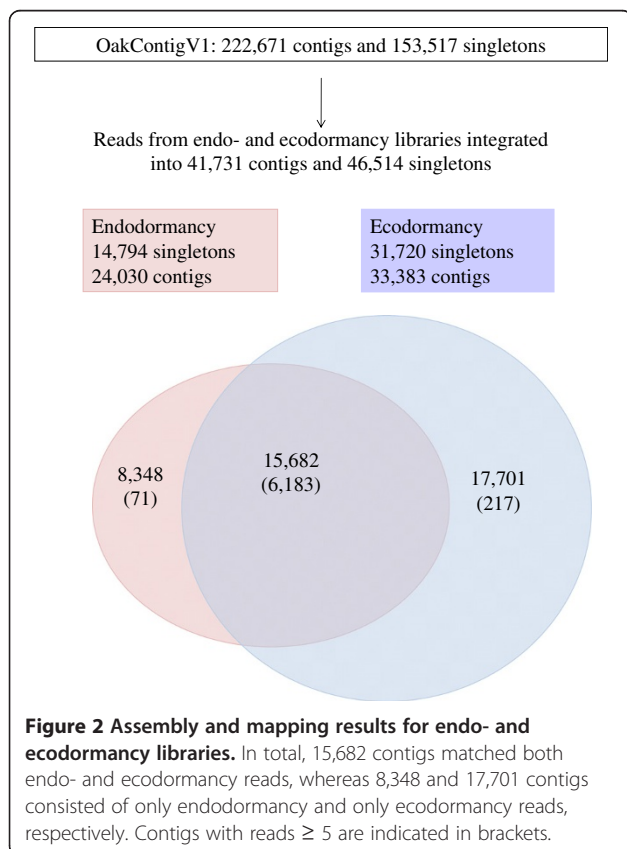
OakContigV1: 222,671 contigs and 153,517 singletons

Reads from endo- and ecodormancy libraries integrated into 41,731 contigs and 46,514 singletons

Endodormancy
14,794 singletons
24,030 contigs

Ecodormancy
31,720 singletons
33,383 contigs

8,348
(71)

15,682
(6,183)

17,701
(217)

**Figure 2 Assembly and mapping results for endo- and ecodormancy libraries.** In total, 15,682 contigs matched both endo- and ecodormancy reads, whereas 8,348 and 17,701 contigs consisted of only endodormancy and only ecodormancy reads, respectively. Contigs with reads $\geq 5$ are indicated in brackets.